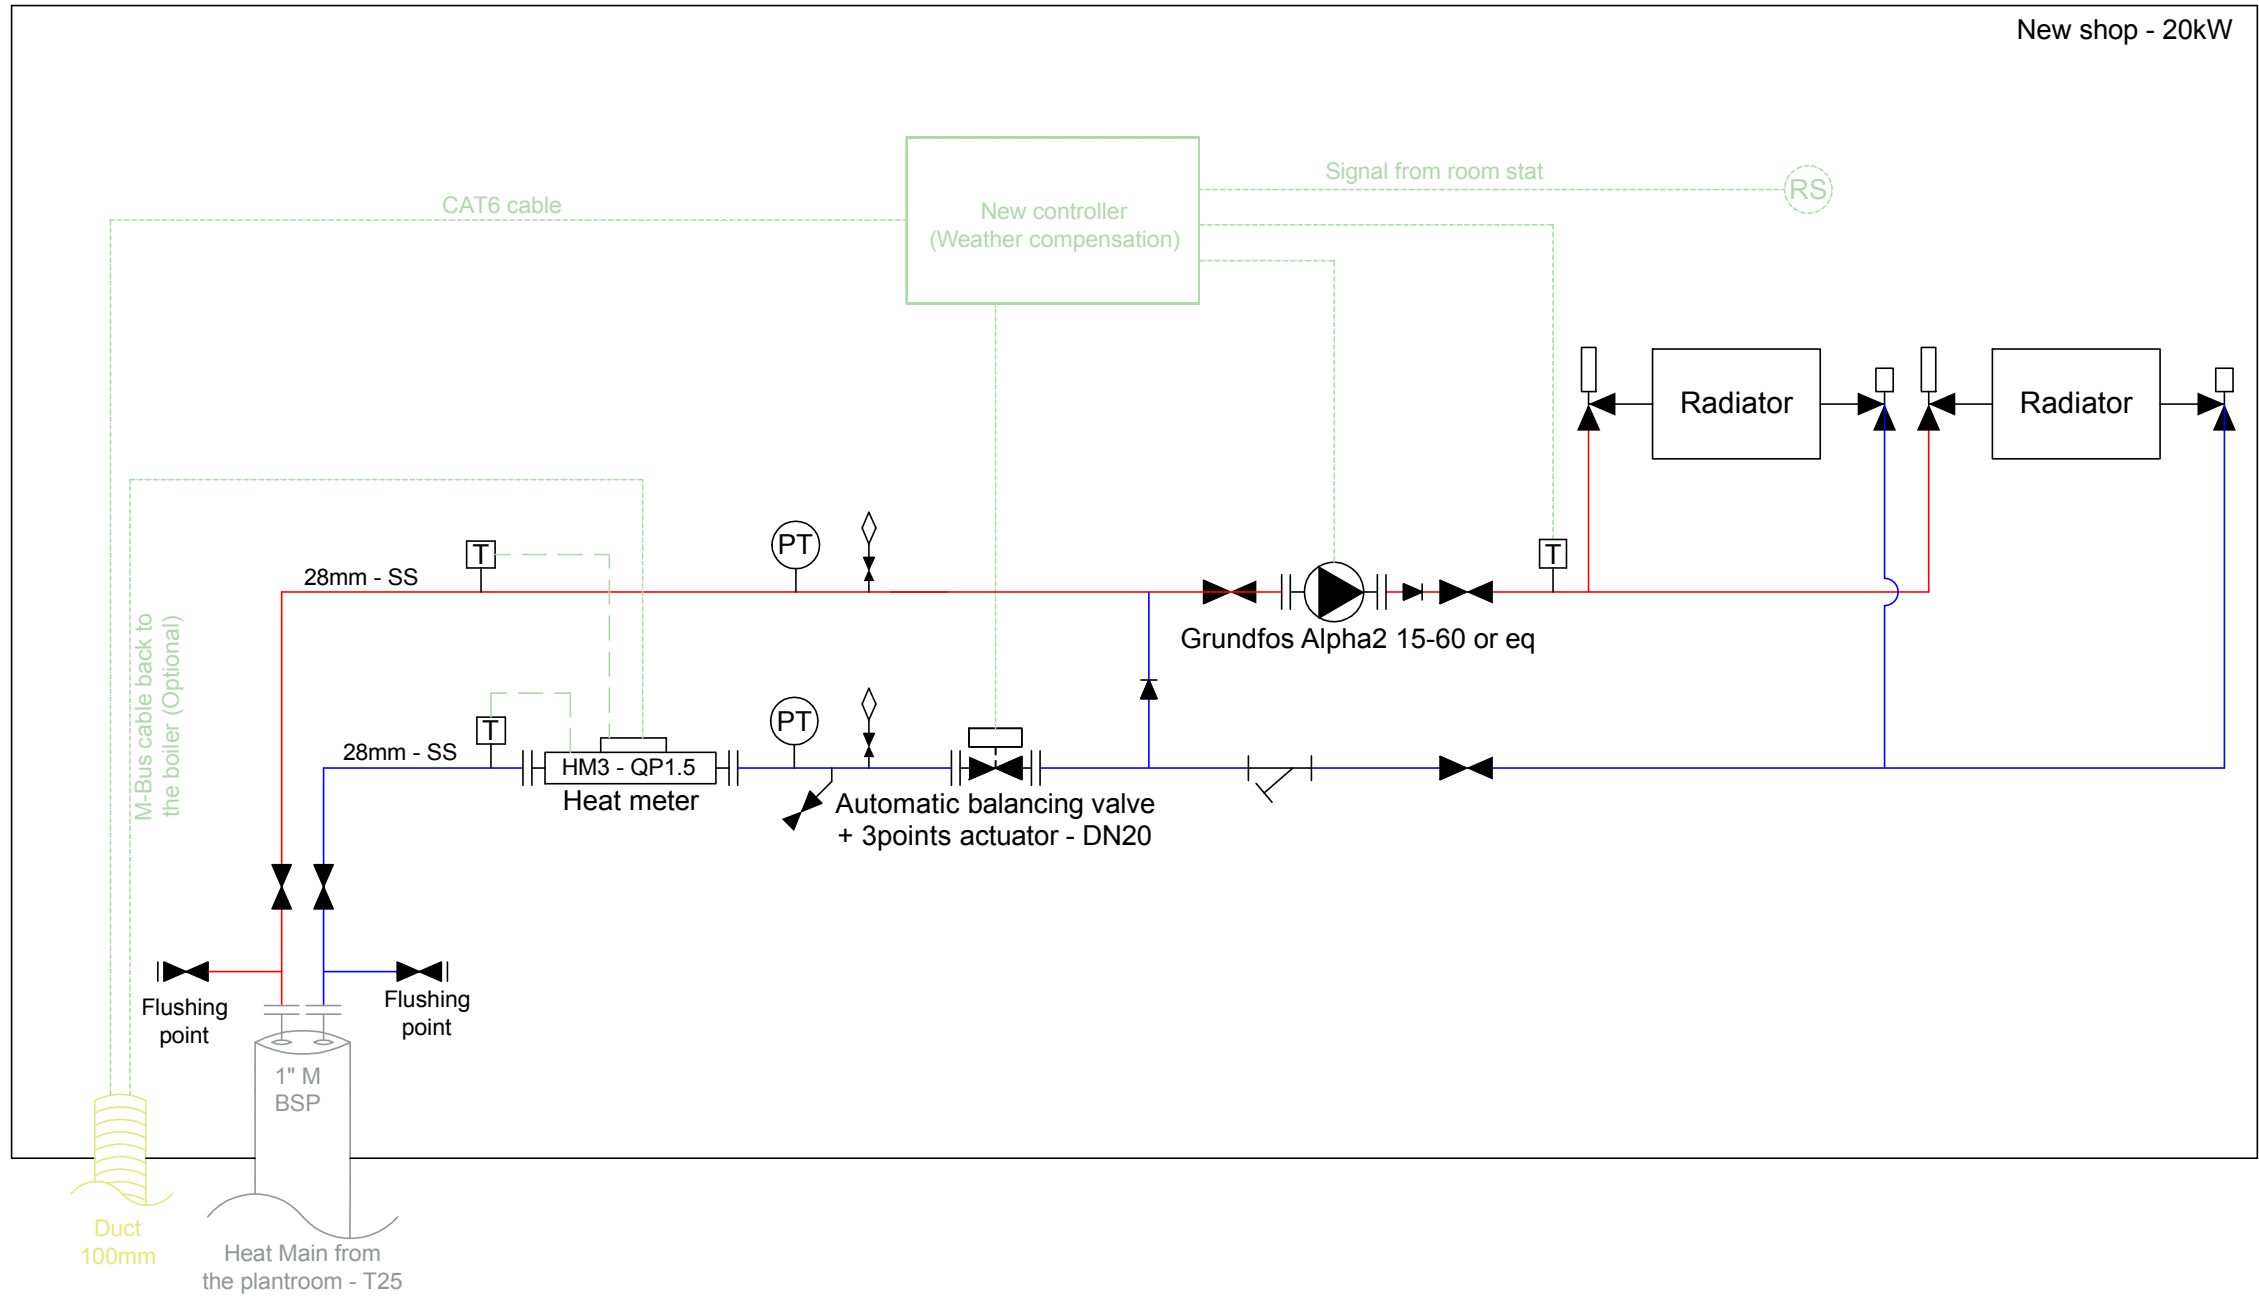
New shop - 20kW

Signal from room stat

RS

CAT6 cable

New controller
(Weather compensation)

Radiator

Radiator

M-Bus cable back to the boiler (Optional)

T

28mm - SS

PT

T

Grundfos Alpha2 15-60 or eq

PT

T

28mm - SS

HM3 - QP1.5

Heat meter

Automatic balancing valve
+ 3points actuator - DN20

Flushing point

Flushing point

1" M BSP

Duct 100mm

Heat Main from the plantroom - T25